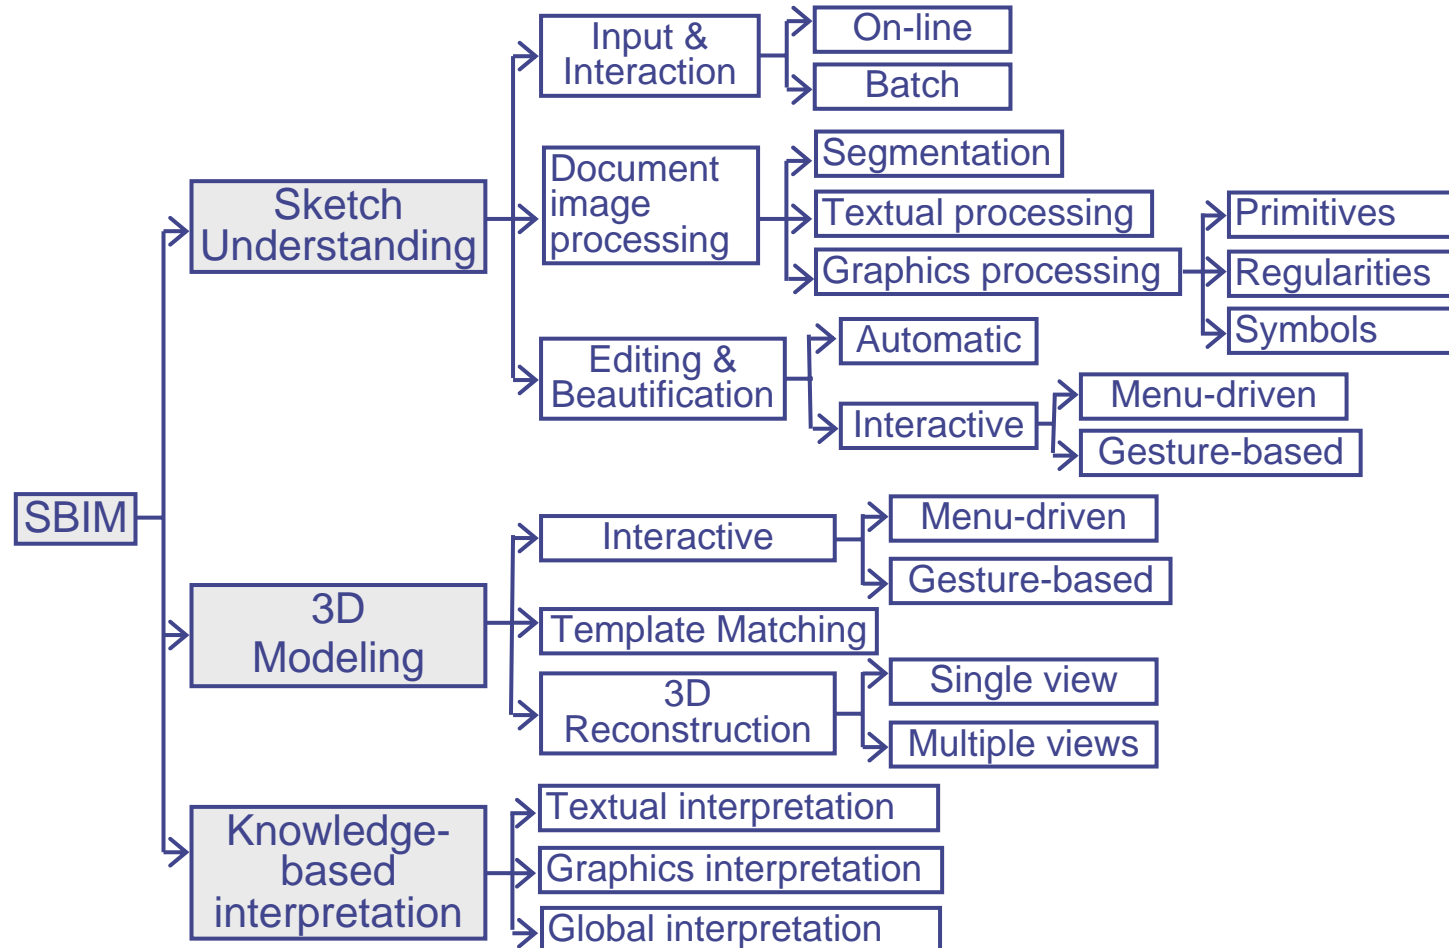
SBIM

Sketch Understanding

Input & Interaction

On-line

Batch

Document image processing

Segmentation

Textual processing

Graphics processing

Primitives

Regularities

Symbols

Editing & Beautification

Automatic

Interactive

Menu-driven

Gesture-based

3D Modeling

Interactive

Menu-driven

Gesture-based

Template Matching

3D Reconstruction

Single view

Multiple views

Knowledge-based interpretation

Textual interpretation

Graphics interpretation

Global interpretation